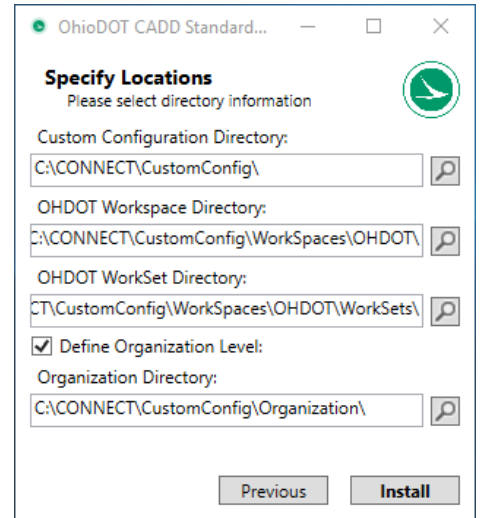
OhioDOT CADD Standard...

Specify Locations
Please select directory information

Custom Configuration Directory:
C:\CONNECT\CustomConfig\

OHDOT Workspace Directory:
:\CONNECT\CustomConfig\WorkSpaces\OHDOT\

OHDOT WorkSet Directory:
CT\CustomConfig\WorkSpaces\OHDOT\WorkSets\

Define Organization Level:

Organization Directory:
C:\CONNECT\CustomConfig\Organization\

Previous
Install